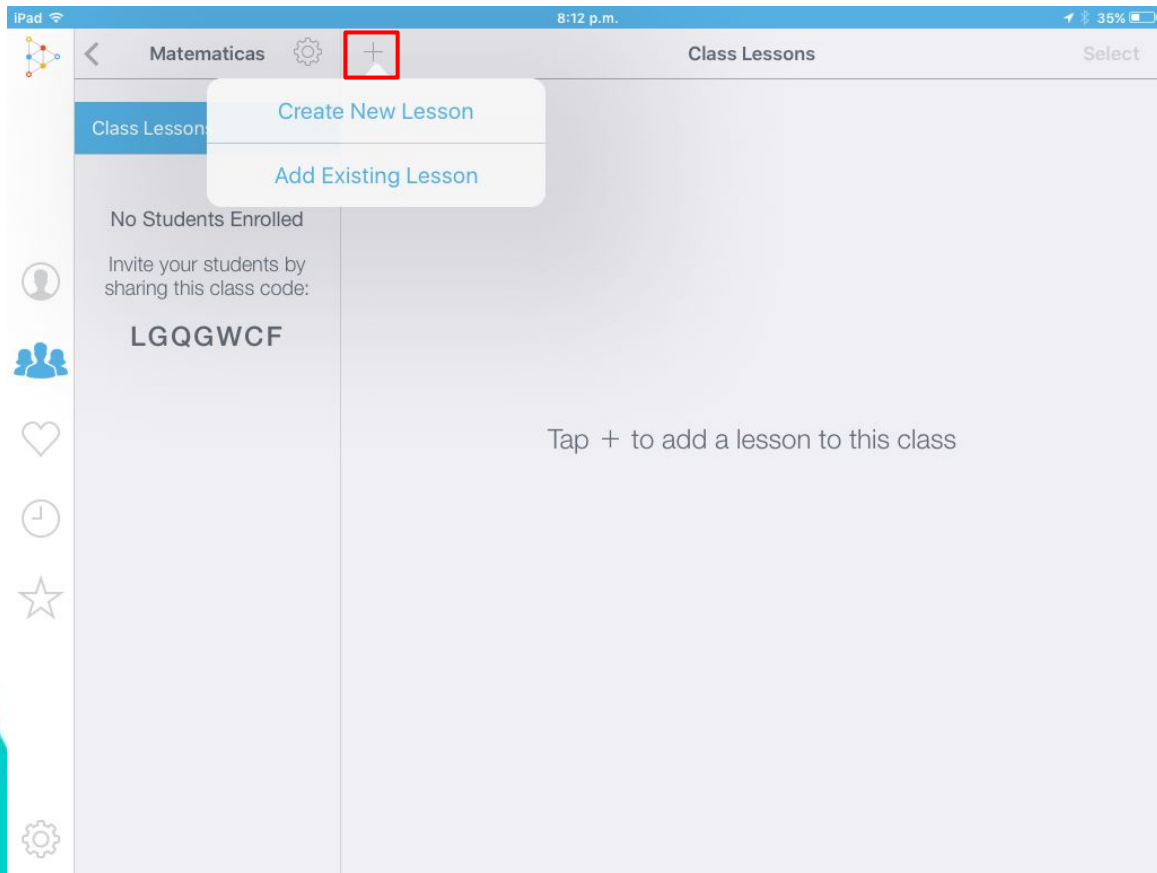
iPad

8:12 p.m.

35%

Matematicas

+

Class Lessons

Select

Class Lesson

Create New Lesson

Add Existing Lesson

No Students Enrolled

Invite your students by sharing this class code:

LGQGWCF

Tap + to add a lesson to this class